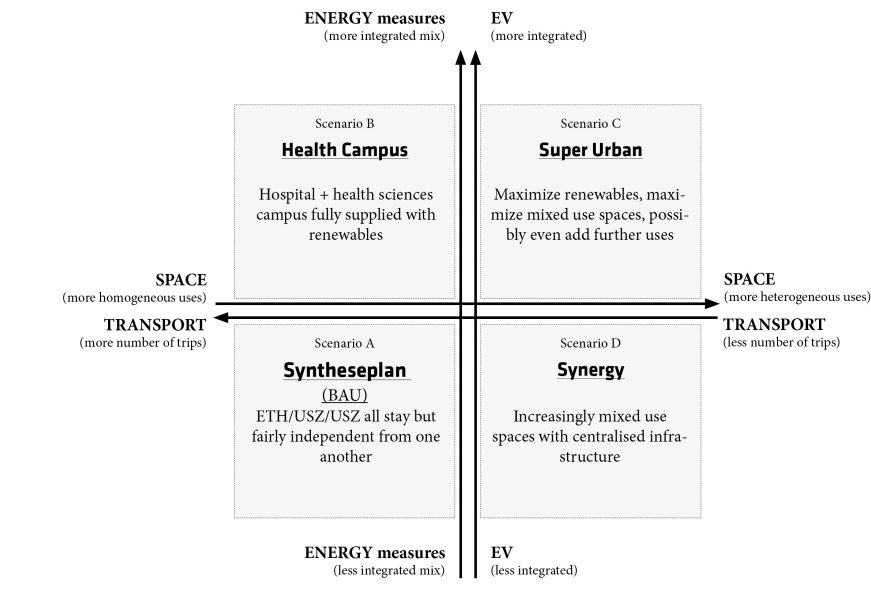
ENERGY measures
(more integrated mix)

EV
(more integrated)

Scenario B
Health Campus
Hospital + health sciences campus fully supplied with renewables

Scenario C
Super Urban
Maximize renewables, maximize mixed use spaces, possibly even add further uses

SPACE
(more homogeneous uses)

TRANSPORT
(more number of trips)

SPACE
(more heterogeneous uses)

TRANSPORT
(less number of trips)

Scenario A
Syntheseplan
(BAU)
ETH/USZ/USZ all stay but fairly independent from one another

Scenario D
Synergy
Increasingly mixed use spaces with centralised infrastructure

ENERGY measures
(less integrated mix)

EV
(less integrated)